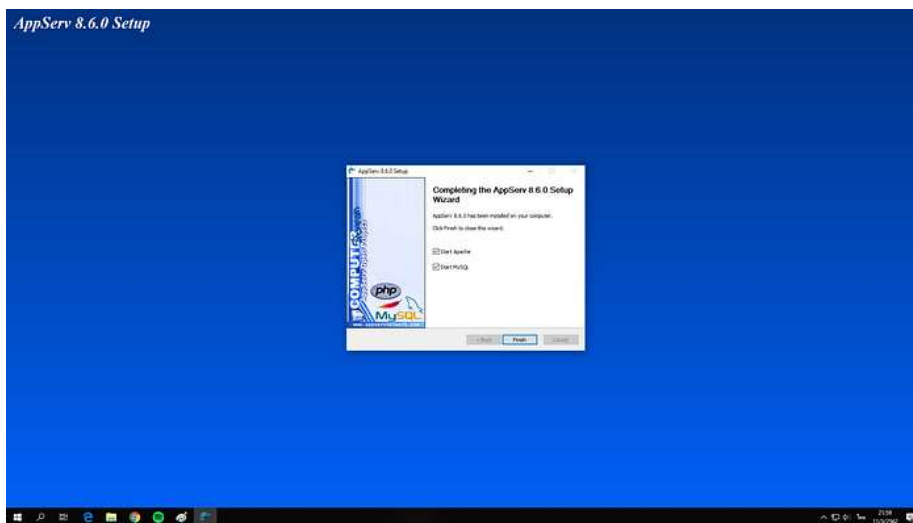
AppServ 8.6.0 Setup

AppServ 8.6.0 Setup

Completing the AppServ 8.6.0 Setup Wizard

AppServ 8.6.0 has been installed on your computer.

Click Finish to close this wizard.

Start Apache

Start MySQL

COMPUTER

php

MySQL

< Back Finish Cancel

21:59